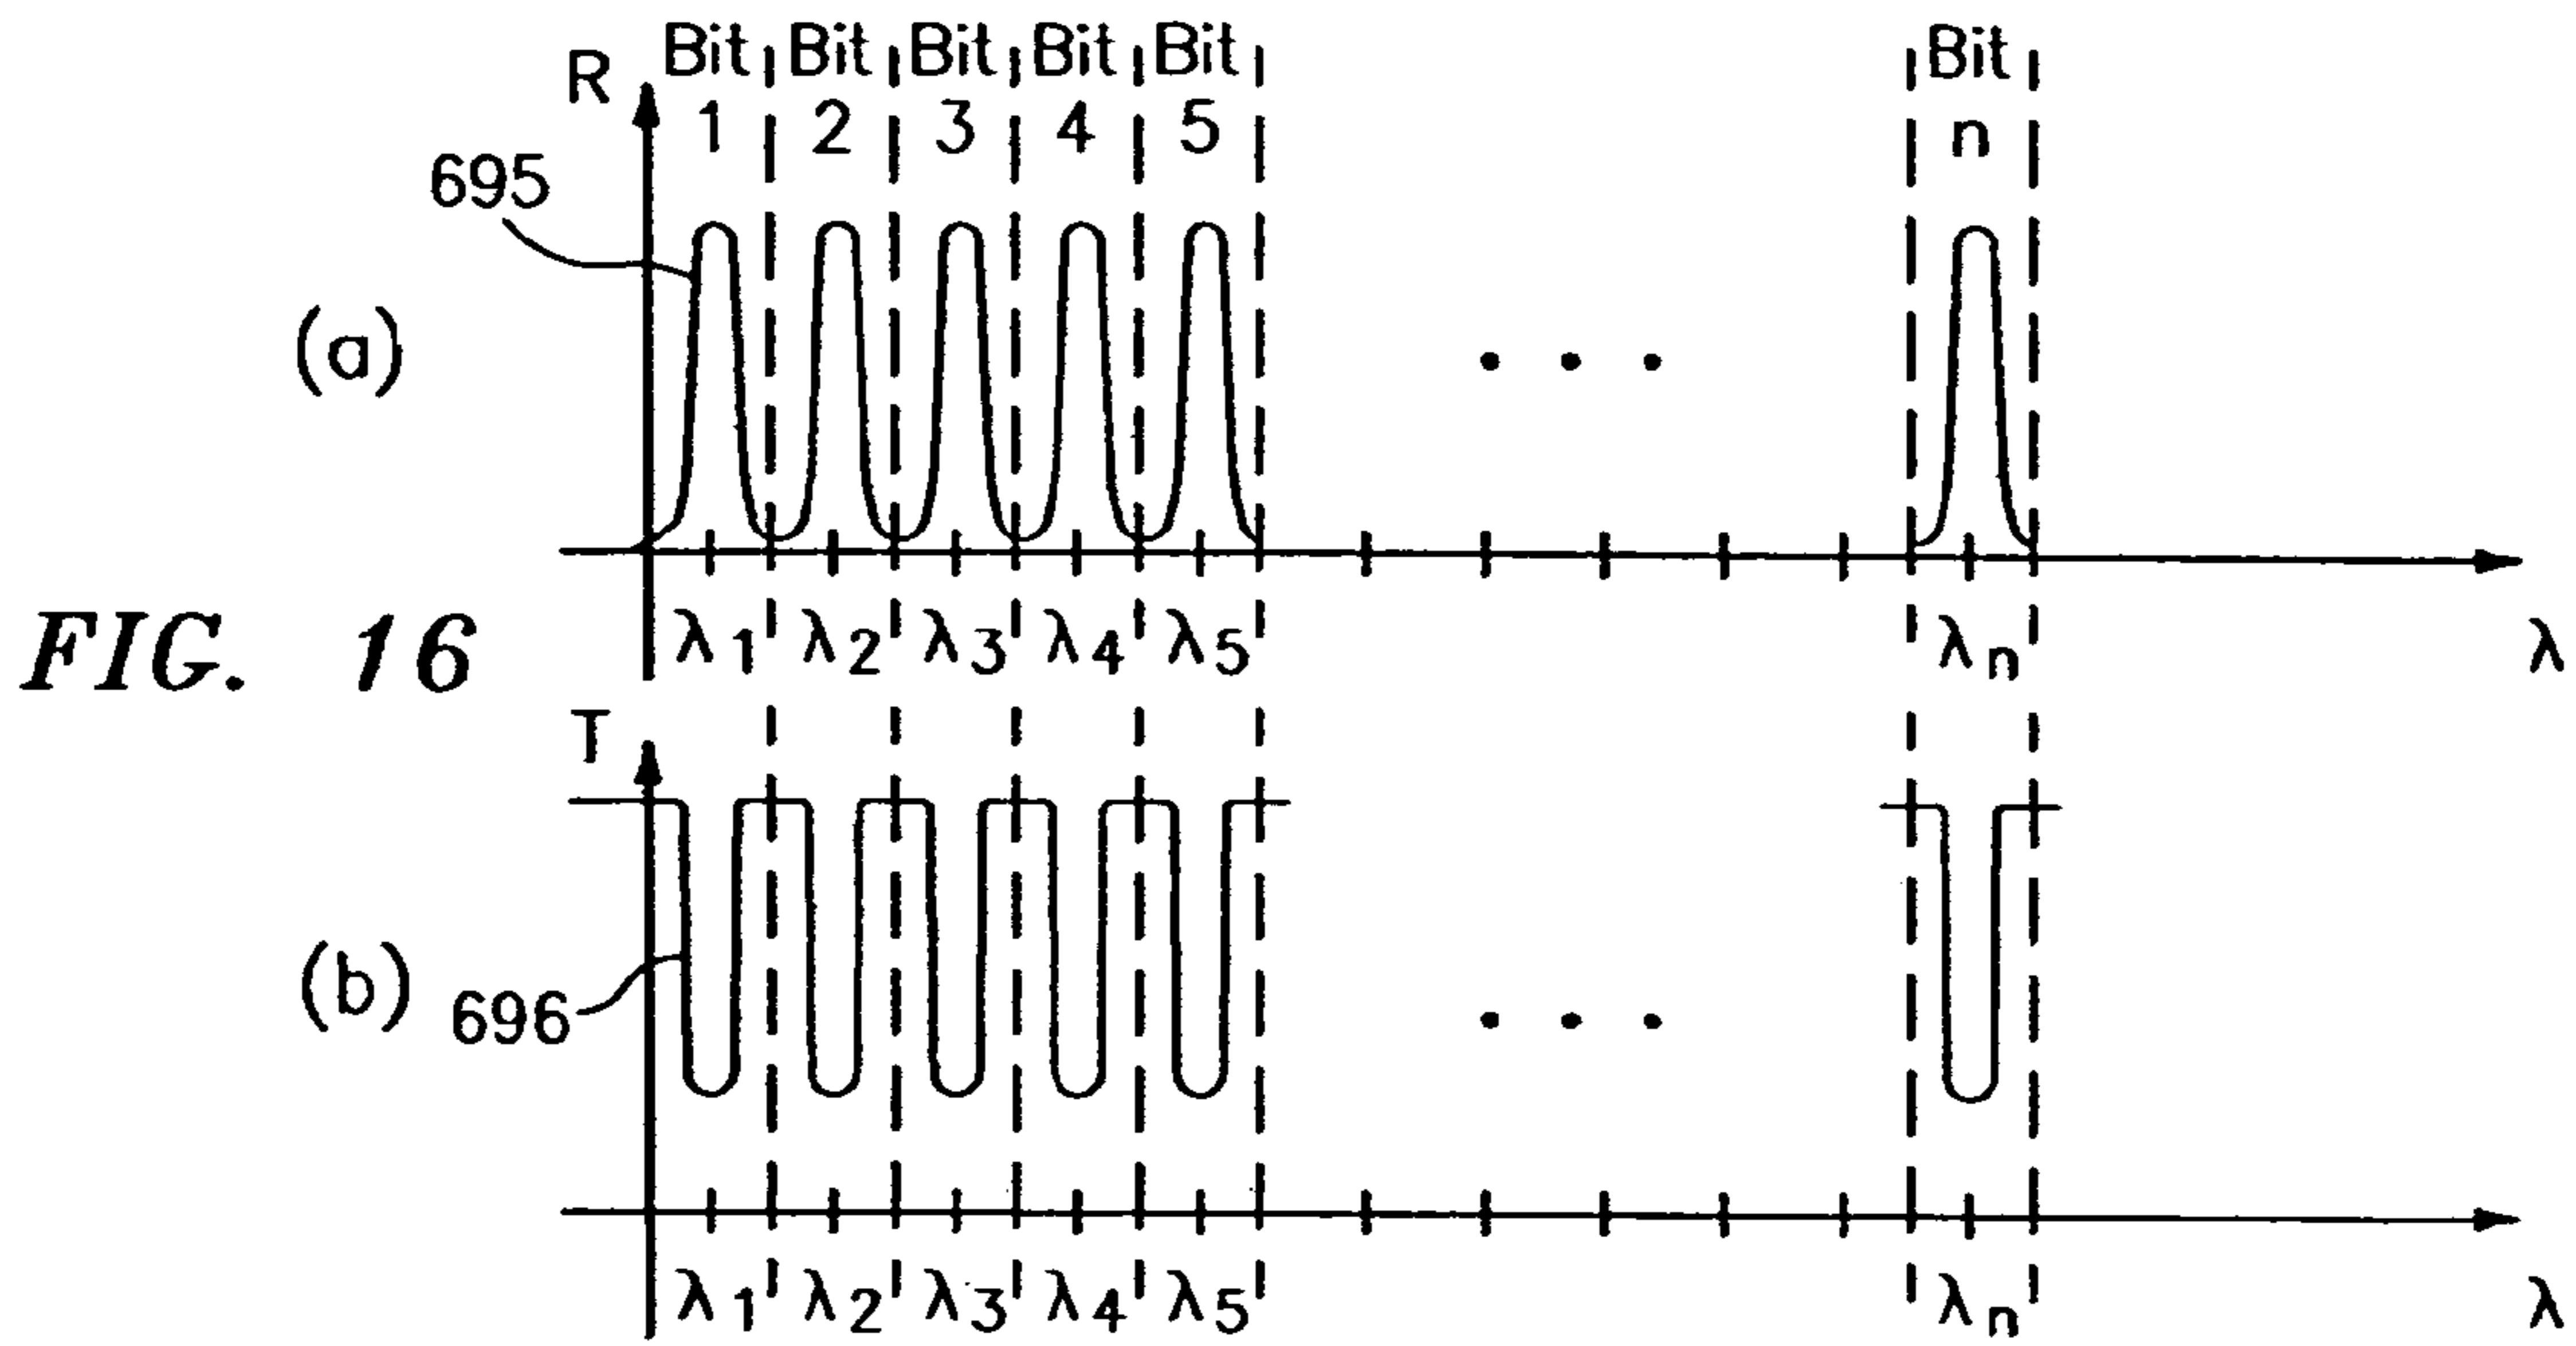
R

Bit 1 Bit 2 Bit 3 Bit 4 Bit 5 Bit n

695

(a)

. . .

$\lambda_1$ $\lambda_2$ $\lambda_3$ $\lambda_4$ $\lambda_5$ $\lambda_n$ $\lambda$

FIG. 16

T

(b) 696

. . .

$\lambda_1$ $\lambda_2$ $\lambda_3$ $\lambda_4$ $\lambda_5$ $\lambda_n$ $\lambda$